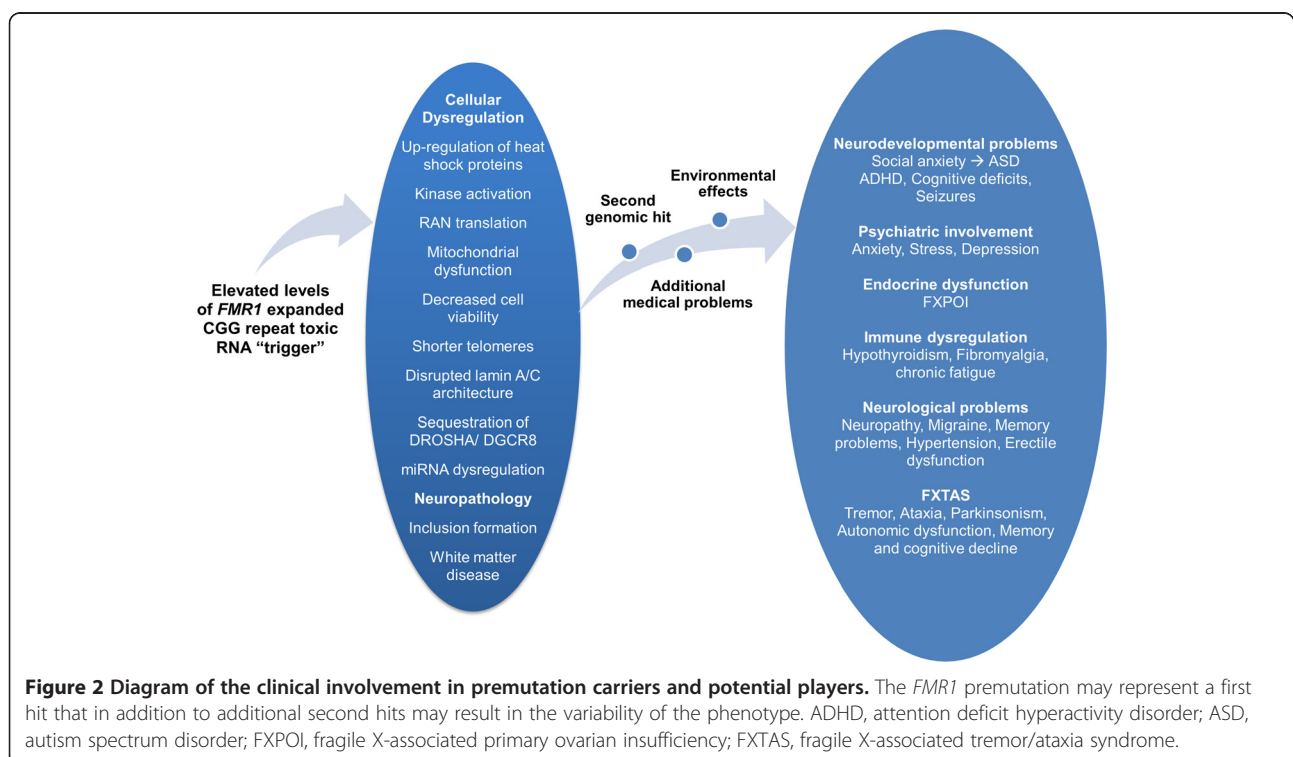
Elevated levels of *FMR1* expanded CGG repeat toxic RNA "trigger"

**Cellular Dysregulation**
Up-regulation of heat shock proteins
Kinase activation
RAN translation
Mitochondrial dysfunction
Decreased cell viability
Shorter telomeres
Disrupted lamin A/C architecture
Sequestration of DROSHA/ DGCR8
miRNA dysregulation
**Neuropathology**
Inclusion formation
White matter disease

Second genomic hit
Environmental effects
Additional medical problems

**Neurodevelopmental problems**
Social anxiety → ASD
ADHD, Cognitive deficits, Seizures

**Psychiatric involvement**
Anxiety, Stress, Depression

**Endocrine dysfunction**
FXPOI

**Immune dysregulation**
Hypothyroidism, Fibromyalgia, chronic fatigue

**Neurological problems**
Neuropathy, Migraine, Memory problems, Hypertension, Erectile dysfunction

**FXTAS**
Tremor, Ataxia, Parkinsonism, Autonomic dysfunction, Memory and cognitive decline

**Figure 2 Diagram of the clinical involvement in premutation carriers and potential players.** The *FMR1* premutation may represent a first hit that in addition to additional second hits may result in the variability of the phenotype. ADHD, attention deficit hyperactivity disorder; ASD, autism spectrum disorder; FXPOI, fragile X-associated primary ovarian insufficiency; FXTAS, fragile X-associated tremor/ataxia syndrome.